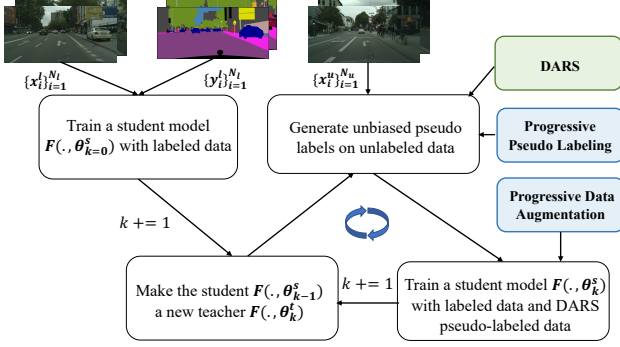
$\{x_i^l\}_{i=1}^{N_l}$

$\{y_i^l\}_{i=1}^{N_l}$

$\{x_i^u\}_{i=1}^{N_u}$

DARS

Train a student model $F(.,\theta_{k=0}^s)$ with labeled data

Generate unbiased pseudo labels on unlabeled data

Progressive Pseudo Labeling

Progressive Data Augmentation

$k += 1$

$k += 1$

Make the student $F(.,\theta_{k-1}^s)$ a new teacher $F(.,\theta_k^t)$

Train a student model $F(.,\theta_k^s)$ with labeled data and DARS pseudo-labeled data